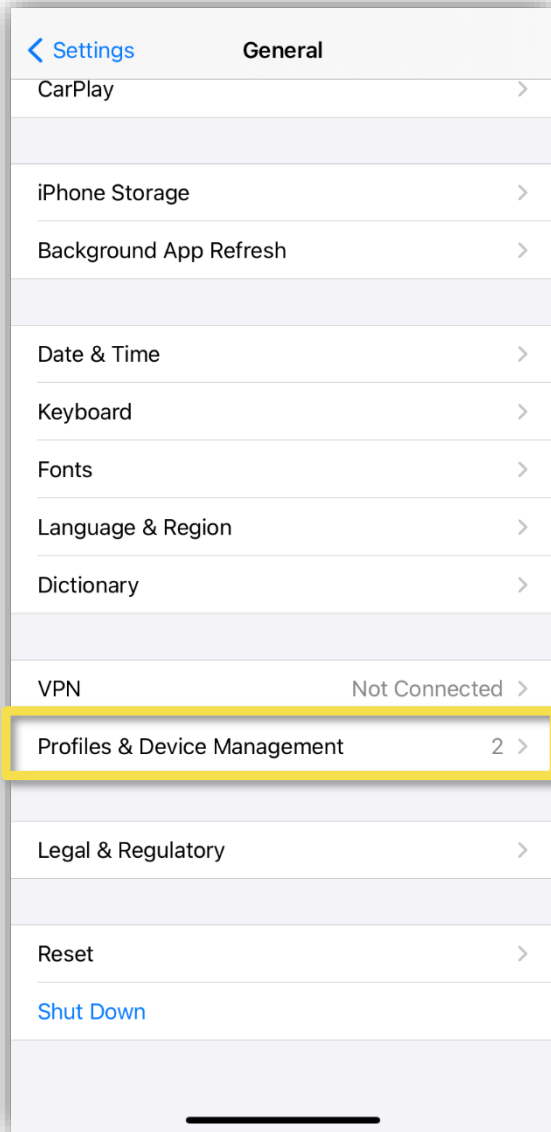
Settings General

CarPlay

iPhone Storage

Background App Refresh

Date & Time

Keyboard

Fonts

Language & Region

Dictionary

VPN Not Connected

Profiles & Device Management 2

Legal & Regulatory

Reset

Shut Down